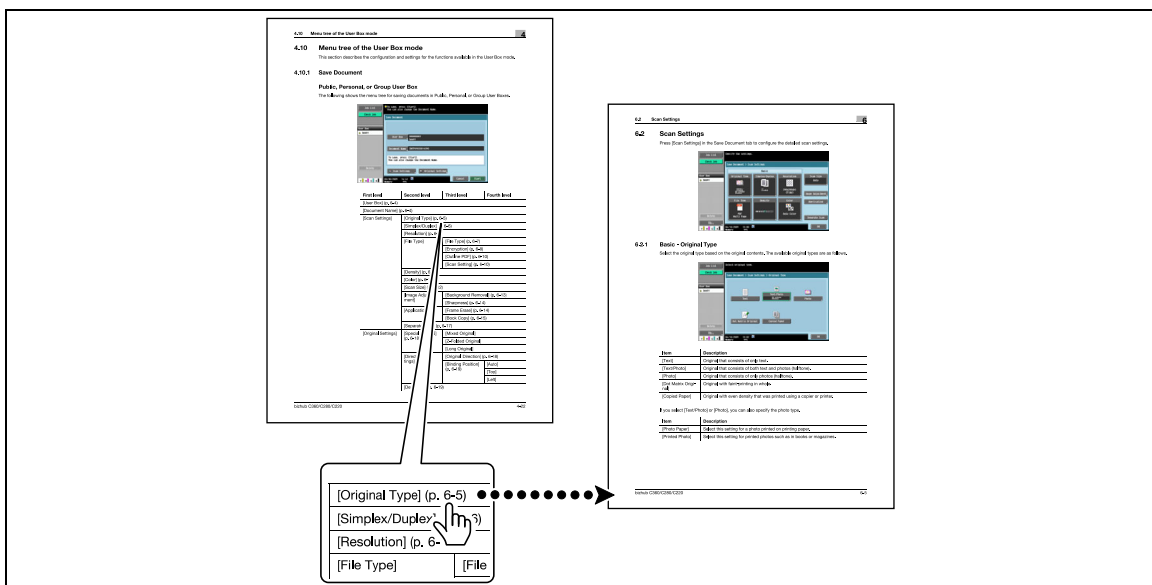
4.10 Menu tree of the User Box mode

4

4.10 Menu tree of the User Box mode

This section describes the configuration and settings for the functions available in the User Box mode.

4.10.1 Save Document

Public, Personal, or Group User Box

The following shows the menu tree for saving documents in Public, Personal or Group User Boxes.

| First level | Second level | Third level | Fourth level |
|---|---|---|---|
| [User Box] (p. 6-4) | | | |
| [Document Name] (p. 6-4) | | | |
| [Scan Settings] | [Original Type] (p. 6-5) | | |
| | [Simplex/Duplex] (p. 6-6) | | |
| | [Resolution] (p. 6-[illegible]) | | |
| | [File Type] | [File Type] (p. 6-7) | |
| | | [Encryption] (p. 6-8) | |
| | | [Outline PDF] (p. 6-10) | |
| | | [Scan Setting] (p. 6-10) | |
| | [Density] (p. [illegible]) | | |
| | [Color] (p. 6-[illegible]) | | |
| | [Scan Size] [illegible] | | |
| | [Image Adjustment] | [Background Removal] (p. 6-13) | |
| | | [Sharpness] (p. 6-14) | |
| | [Application] | [Frame Erase] (p. 6-14) | |
| | | [Book Copy] (p. 6-15) | |
| | [Separate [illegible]] (p. 6-17) | | |
| [Original Settings] | [Special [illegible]] (p. 6-1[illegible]) | [Mixed Original] | |
| | | [Z-Folded Original] | |
| | | [Long Original] | |
| | [Direction Settings] | [Original Direction] (p. 6-19) | |
| | | [Binding Position] (p. 6-19) | [Auto] |
| | | | [Top] |
| | | | [Left] |
| | [De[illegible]] (p. 6-19) | | |

bizhub C360/C280/C220 4-22

[Original Type] (p. 6-5)
[Simplex/Duplex] (p. 6-6)
[Resolution] (p. 6-
[File Type] [File

6.2 Scan Settings

6

6.2 Scan Settings

Press [Scan Settings] in the Save Document tab to configure the detailed scan settings.

6.2.1 Basic - Original Type

Select the original type based on the original contents. The available original types are as follows.

| Item | Description |
|---|---|
| [Text] | Original that consists of only text. |
| [Text/Photo] | Original that consists of both text and photos (halftone). |
| [Photo] | Original that consists of only photos (halftone). |
| [Dot Matrix Original] | Original with faint printing in whole. |
| [Copied Paper] | Original with even density that was printed using a copier or printer. |

If you select [Text/Photo] or [Photo], you can also specify the photo type.

| Item | Description |
|---|---|
| [Photo Paper] | Select this setting for a photo printed on printing paper. |
| [Printed Photo] | Select this setting for printed photos such as in books or magazines. |

bizhub C360/C280/C220 6-5